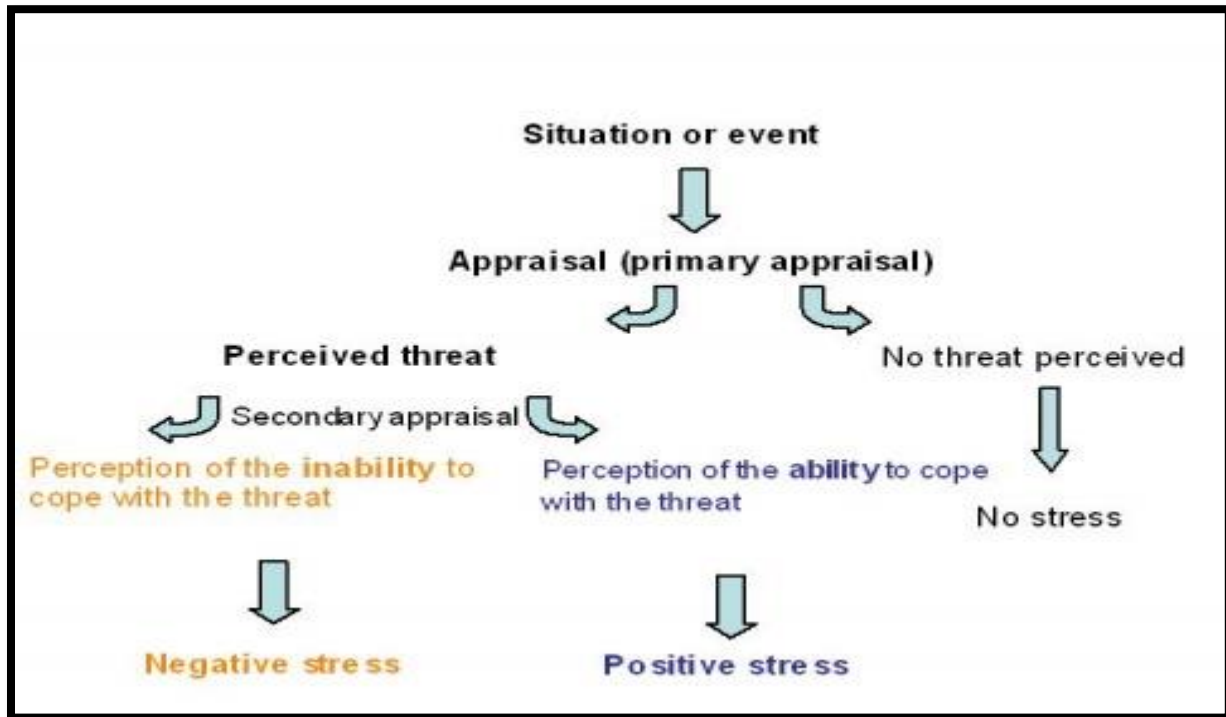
Situation or event

Appraisal (primary appraisal)

Perceived threat

No threat perceived

Secondary appraisal

Perception of the inability to cope with the threat

Perception of the ability to cope with the threat

No stress

Negative stress

Positive stress